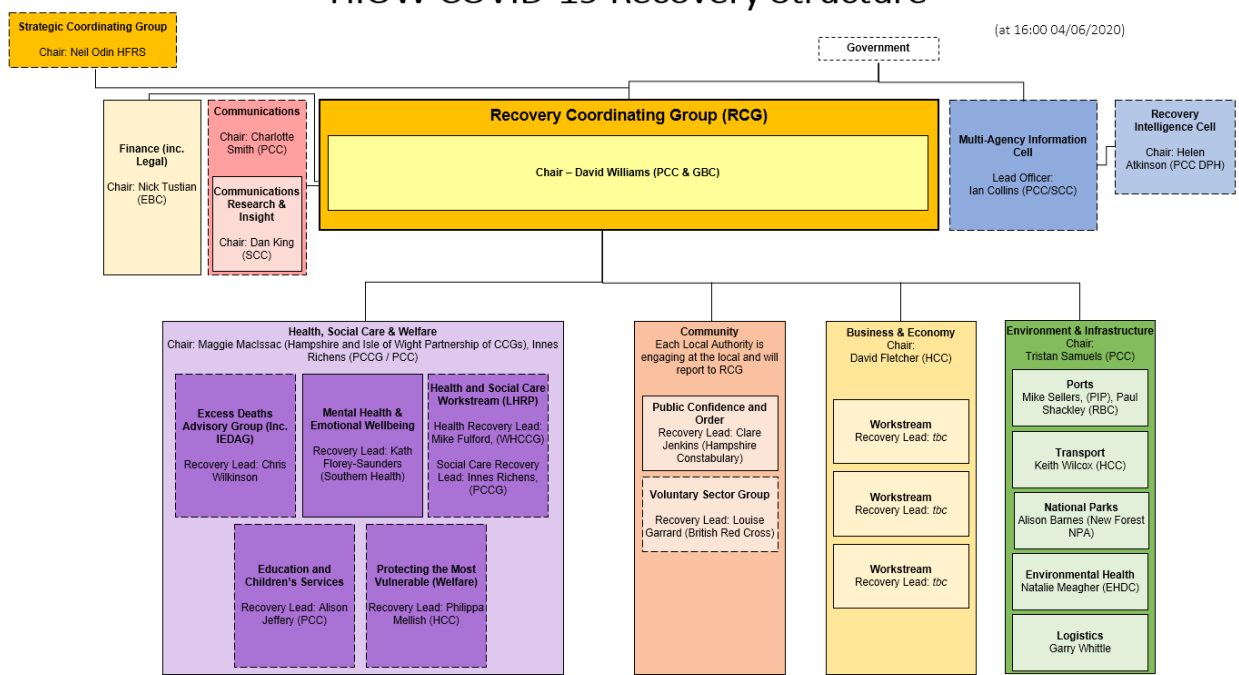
HIOW COVID-19 Recovery Structure

(at 16:00 04/06/2020)

Strategic Coordinating Group
Chair: Neil Odin HFRS

Government

Finance (inc. Legal)
Chair: Nick Tustian (EBC)

Communications
Chair: Charlotte Smith (PCC)

Communications Research & Insight
Chair: Dan King (SCC)

Recovery Coordinating Group (RCG)

Chair – David Williams (PCC & GBC)

Multi-Agency Information Cell
Lead Officer: Ian Collins (PCC/SCC)

Recovery Intelligence Cell
Chair: Helen Atkinson (PCC DPH)

Health, Social Care & Welfare
Chair: Maggie MacIssac (Hampshire and Isle of Wight Partnership of CCGs), Innes Richens (PCCG / PCC)

Excess Deaths Advisory Group (Inc. IEDAG)
Recovery Lead: Chris Wilkinson

Mental Health & Emotional Wellbeing
Recovery Lead: Kath Florey-Saunders (Southern Health)

Health and Social Care Workstream (LHRP)
Health Recovery Lead: Mike Fulford, (WHCCG)
Social Care Recovery Lead: Innes Richens, (PCCG)

Education and Children's Services
Recovery Lead: Alison Jeffery (PCC)

Protecting the Most Vulnerable (Welfare)
Recovery Lead: Philippa Mellish (HCC)

Community
Each Local Authority is engaging at the local and will report to RCG

Public Confidence and Order
Recovery Lead: Clare Jenkins (Hampshire Constabulary)

Voluntary Sector Group
Recovery Lead: Louise Garrard (British Red Cross)

Business & Economy
Chair: David Fletcher (HCC)

Workstream
Recovery Lead: tbc

Workstream
Recovery Lead: tbc

Workstream
Recovery Lead: tbc

Environment & Infrastructure
Chair: Tristan Samuels (PCC)

Ports
Mike Sellers, (PIP), Paul Shackley (RBC)

Transport
Keith Wilcox (HCC)

National Parks
Alison Barnes (New Forest NPA)

Environmental Health
Natalie Meagher (EHDC)

Logistics
Garry Whittle